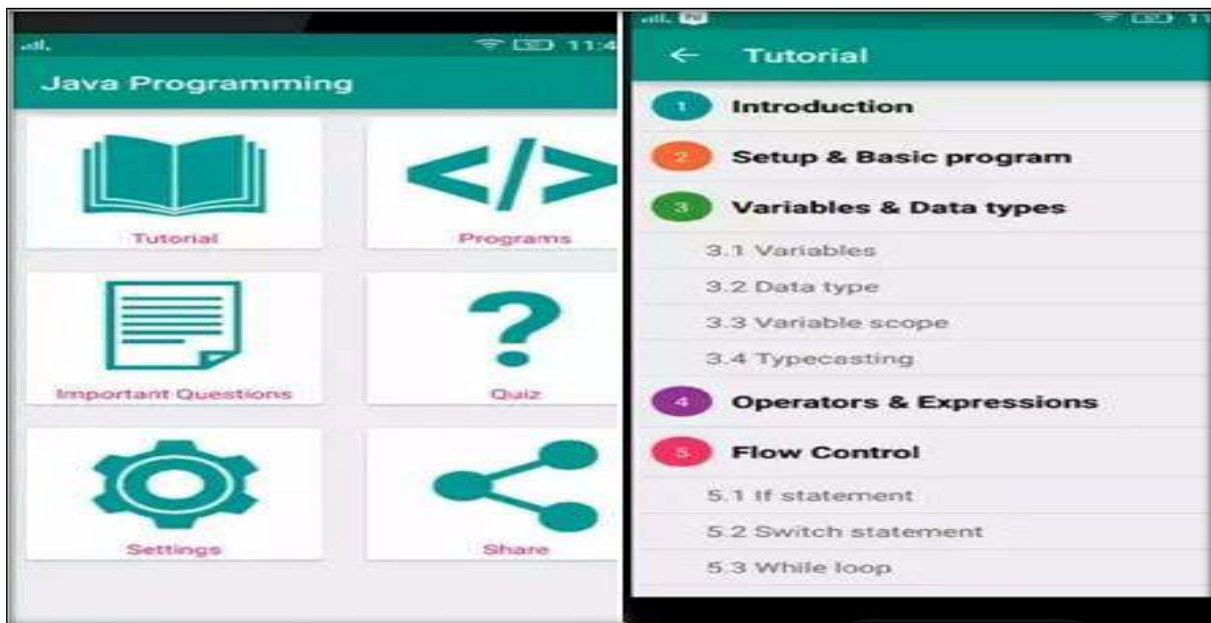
11:4

Java Programming

</>

Tutorial

Programs

Important Questions

?

Quiz

Settings

Share

11

← Tutorial

1 Introduction

2 Setup & Basic program

3 Variables & Data types

3.1 Variables

3.2 Data type

3.3 Variable scope

3.4 Typecasting

4 Operators & Expressions

5 Flow Control

5.1 If statement

5.2 Switch statement

5.3 While loop